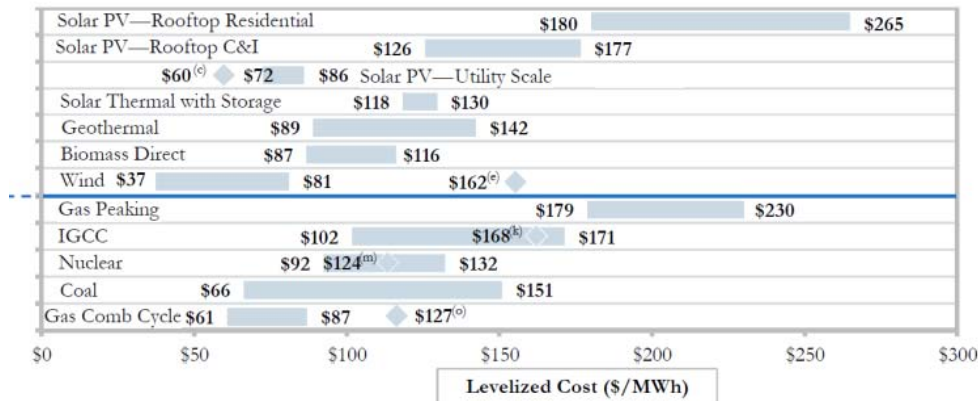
Solar PV—Rooftop Residential $180 $265

Solar PV—Rooftop C&I $126 $177

$60$^{(c)}$ $72 $86 Solar PV—Utility Scale

Solar Thermal with Storage $118 $130

Geothermal $89 $142

Biomass Direct $87 $116

Wind $37 $81 $162$^{(e)}$

Gas Peaking $179 $230

IGCC $102 $168$^{(k)}$ $171

Nuclear $92 $124$^{(m)}$ $132

Coal $66 $151

Gas Comb Cycle $61 $87 $127$^{(o)}$

$0 $50 $100 $150 $200 $250 $300

Levelized Cost ($/MWh)